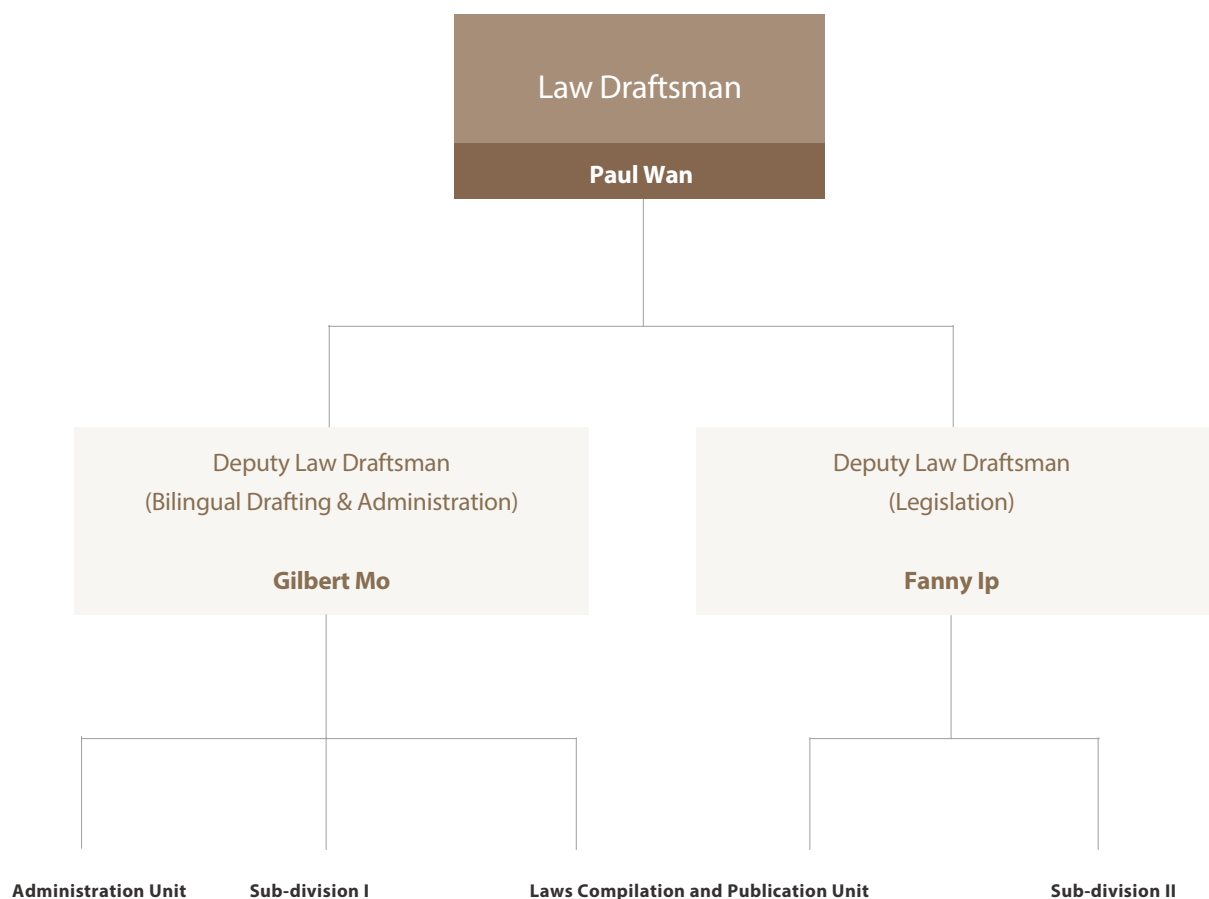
Law Draftsman

Paul Wan

Deputy Law Draftsman
(Bilingual Drafting & Administration)

Gilbert Mo

Deputy Law Draftsman
(Legislation)

Fanny Ip

Administration Unit

Sub-division I

Laws Compilation and Publication Unit

Sub-division II